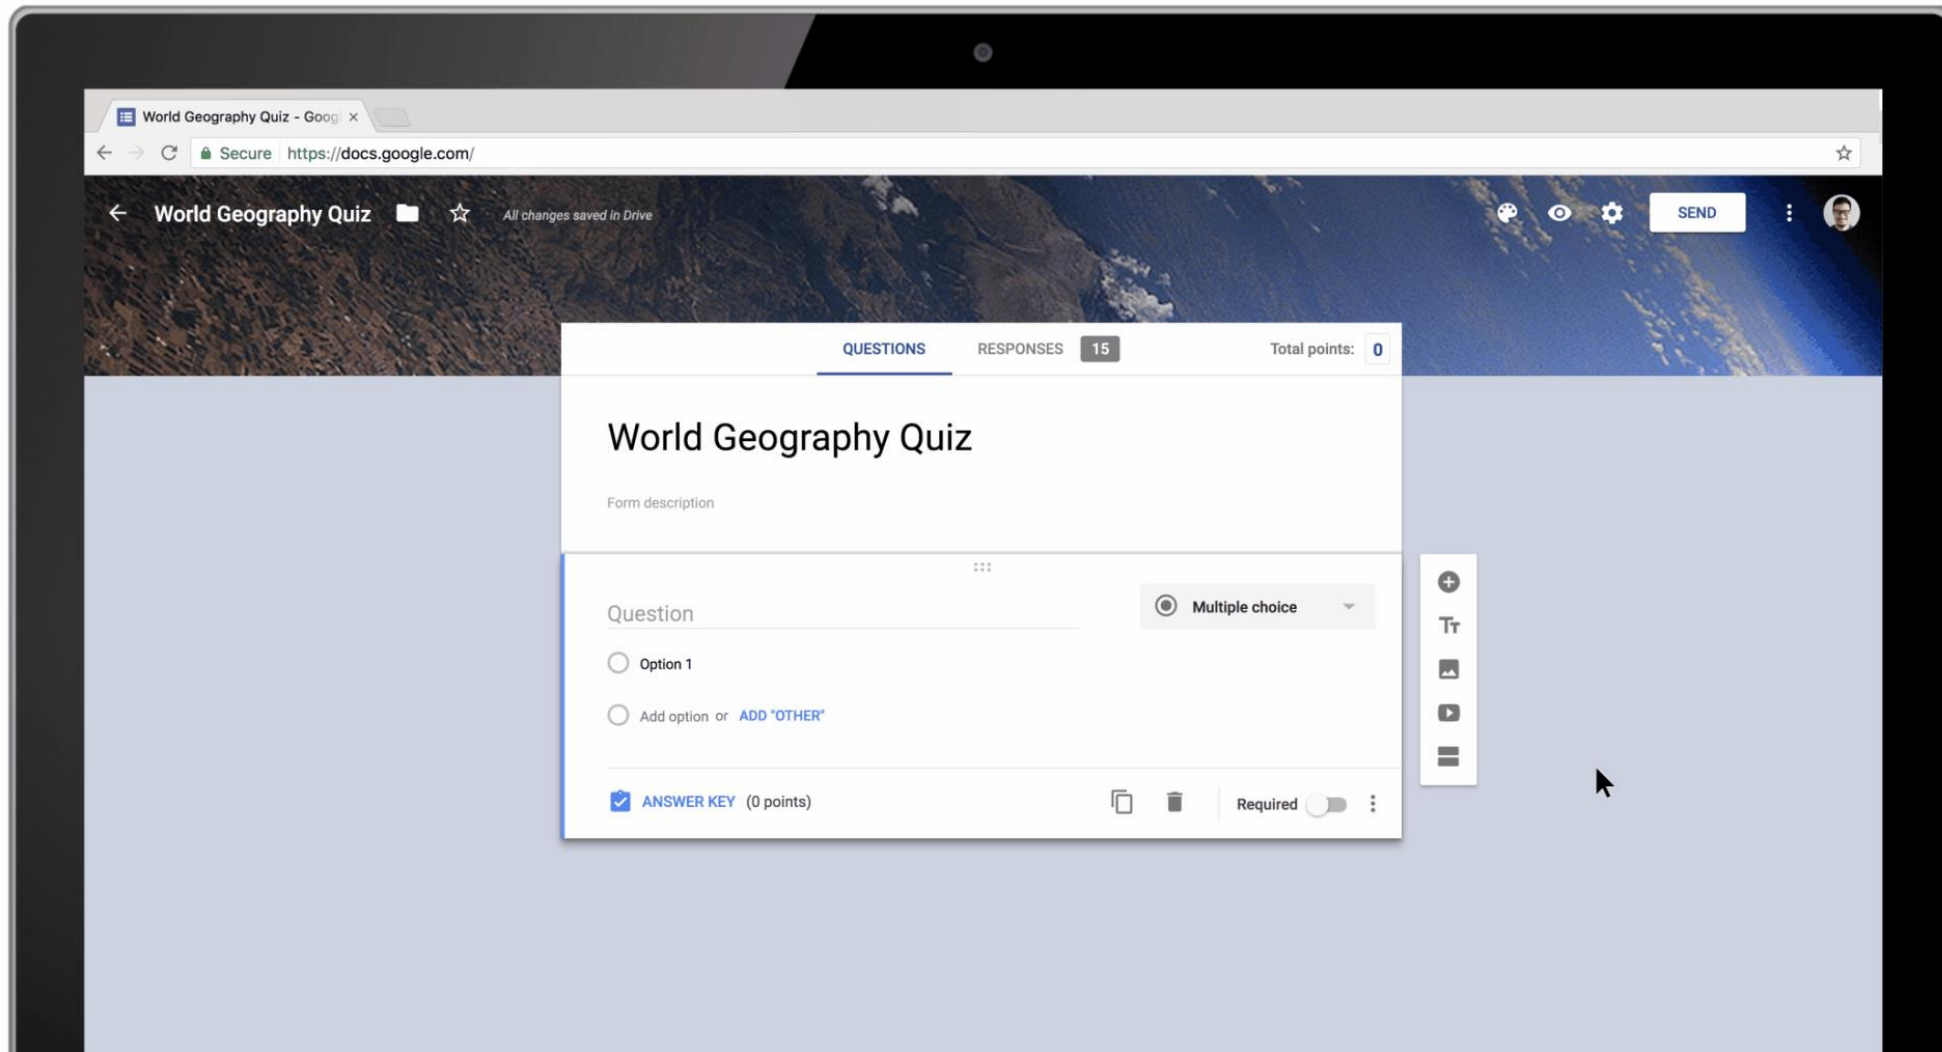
World Geography Quiz - Goog ×

Secure https://docs.google.com/

World Geography Quiz All changes saved in Drive

SEND

QUESTIONS RESPONSES 15 Total points: 0

World Geography Quiz

Form description

Question

Multiple choice

Option 1

Add option or ADD "OTHER"

ANSWER KEY (0 points)

Required